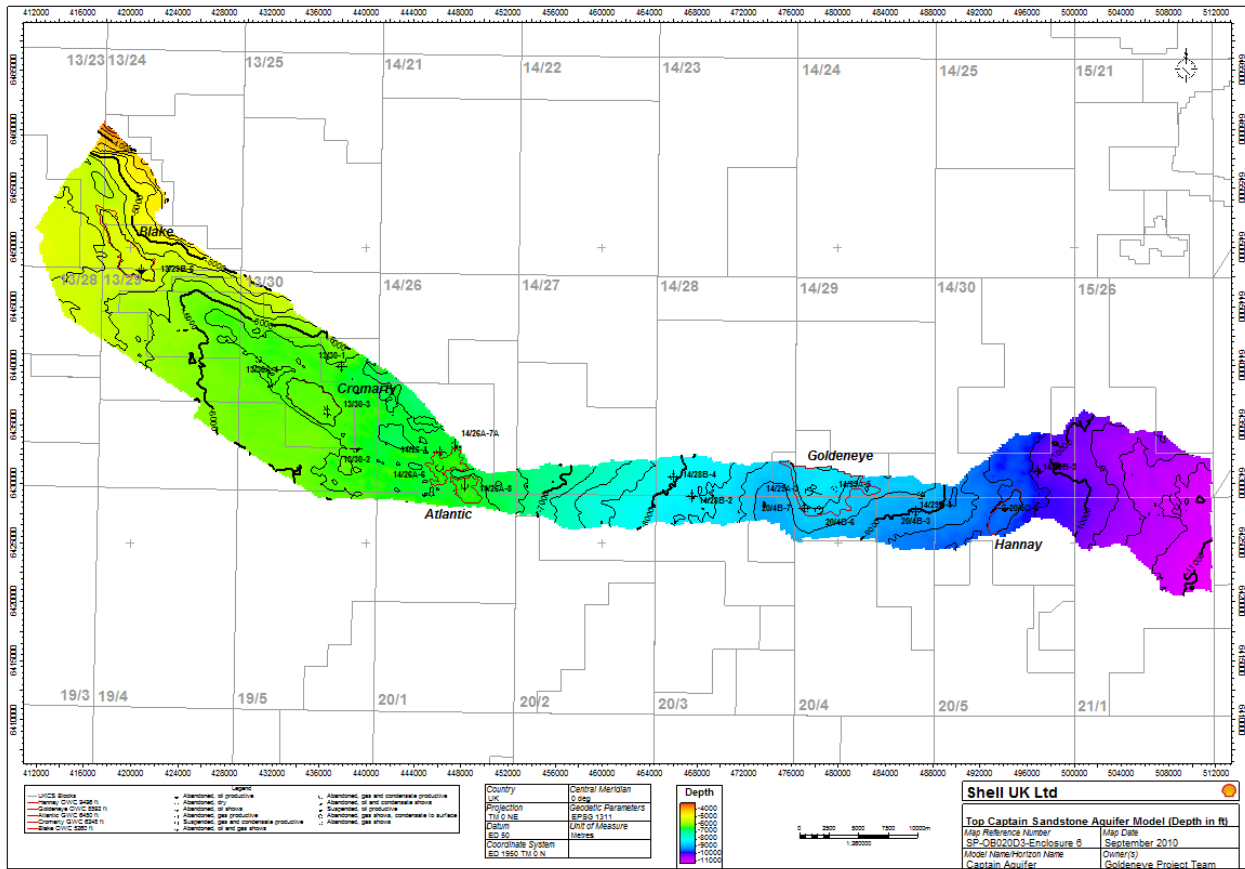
412000 416000 420000 424000 428000 432000 436000 440000 444000 448000 452000 456000 460000 464000 468000 472000 476000 480000 484000 488000 492000 496000 500000 504000 508000 512000

13/23 13/24 13/25 14/21 14/22 14/23 14/24 14/25 15/21

Blake
13/29B-5
13/28 13/29 13/30 14/26 14/27 14/28 14/29 14/30 15/26

13/30-1
13/30-4
Cromarty
13/30-3
14/26A-7A
13/30-2
14/26-4
14/26A-6
14/26A-8
Atlantic

Goldeneye
14/28B-4
14/28B-2
14/29A-3
14/29A-5
20/4B-7
20/4B-6
20/4B-3
14/21B-6
20/5C-2
Hannay

19/3 19/4 19/5 20/1 20/2 20/3 20/4 20/5 21/1

Legend
UKCS Blocks
Hannay OWC 9495 ft
Goldeneye OWC 8592 ft
Atlantic GWC 6450 ft
Cromarty GWC 6246 ft
Blake OWC 5260 ft
Abandoned, oil productive
Abandoned, dry
Abandoned, oil shows
Abandoned, gas productive
Suspended, gas and condensate productive
Abandoned, oil and gas shows
Abandoned, gas and condensate productive
Abandoned, oil and condensate shows
Suspended, oil productive
Abandoned, gas shows, condensate to surface
Abandoned, gas shows

| Country | Central Meridian |
|---|---|
| UK | 0 deg |
| Projection | Geodetic Parameters |
| TM 0 NE | EPSG 1311 |
| Datum | Unit of Measure |
| ED 50 | Metres |
| Coordinate System | |
| ED 1950 TM 0 N | |

Depth
-4000
-5000
-6000
-7000
-8000
-9000
-10000
-11000

0 2500 5000 7500 10000m
1:380000

Shell UK Ltd
Top Captain Sandstone Aquifer Model (Depth in ft)
| Map Reference Number | Map Date |
|---|---|
| SP-OB020D3-Enclosure 6 | September 2010 |
| Model Name/Horizon Name | Owner(s) |
| Captain Aquifer | Goldeneye Project Team |